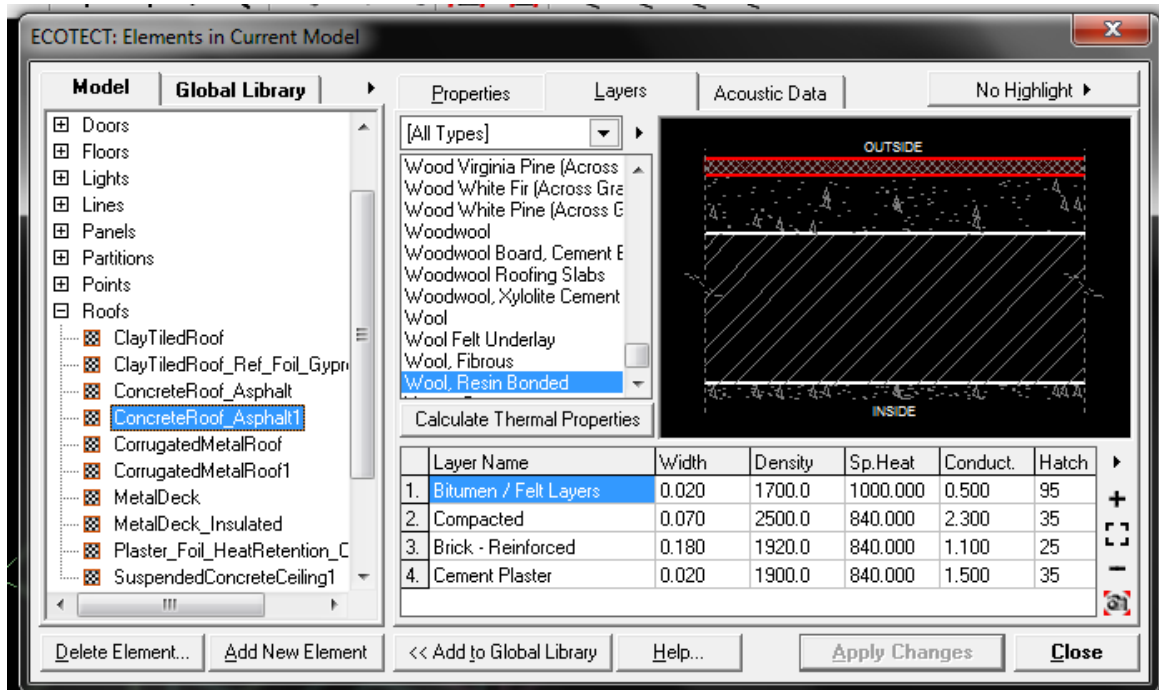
ECOTECT: Elements in Current Model

Model | Global Library

Doors
Floors
Lights
Lines
Panels
Partitions
Points
Roofs
ClayTiledRoof
ClayTiledRoof_Ref_Foil_Gypr
ConcreteRoof_Asphalt
ConcreteRoof_Asphalt1
CorrugatedMetalRoof
CorrugatedMetalRoof1
MetalDeck
MetalDeck_Insulated
Plaster_Foil_HeatRetention_C
SuspendedConcreteCeiling1

Properties | Layers | Acoustic Data | No Highlight

[All Types]

Wood Virginia Pine (Across
Wood White Fir (Across Gra
Wood White Pine (Across G
Woodwool
Woodwool Board, Cement E
Woodwool Roofing Slabs
Woodwool, Xylolite Cement
Wool
Wool Felt Underlay
Wool, Fibrous
Wool, Resin Bonded

Calculate Thermal Properties

OUTSIDE

INSIDE

| | Layer Name | Width | Density | Sp.Heat | Conduct. | Hatch |
|---|---|---|---|---|---|---|
| 1. | Bitumen / Felt Layers | 0.020 | 1700.0 | 1000.000 | 0.500 | 95 |
| 2. | Compacted | 0.070 | 2500.0 | 840.000 | 2.300 | 35 |
| 3. | Brick - Reinforced | 0.180 | 1920.0 | 840.000 | 1.100 | 25 |
| 4. | Cement Plaster | 0.020 | 1900.0 | 840.000 | 1.500 | 35 |

Delete Element... | Add New Element | << Add to Global Library | Help... | Apply Changes | Close